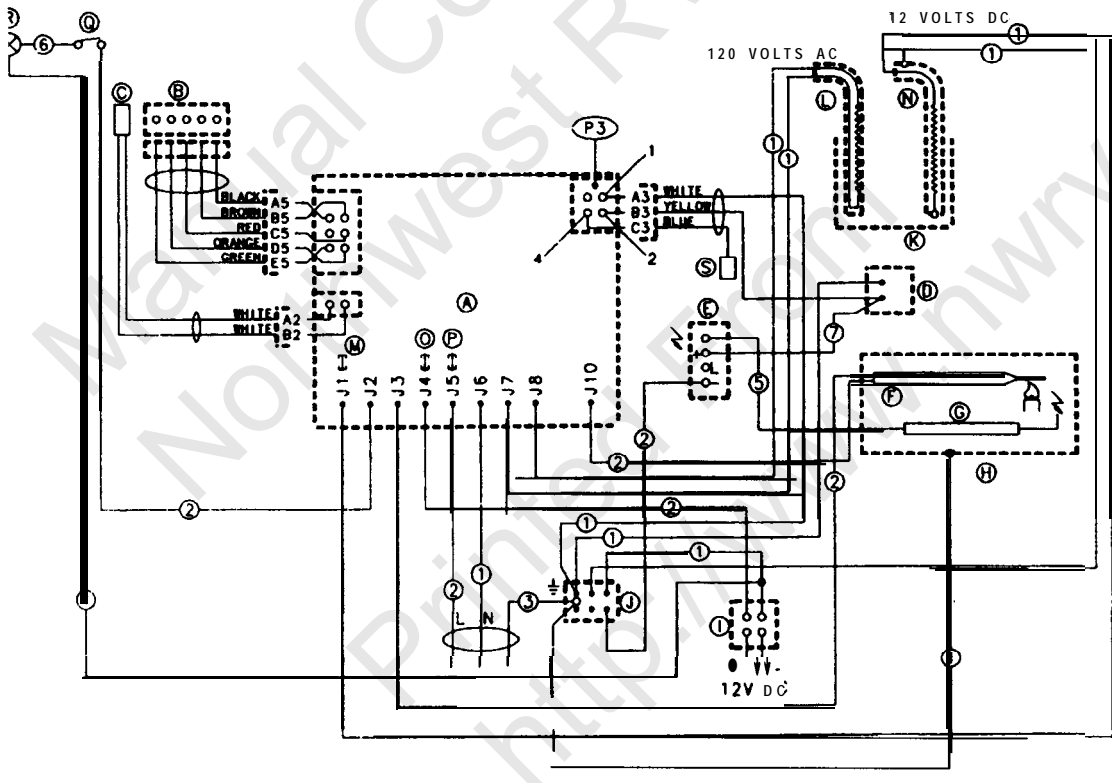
R
6
Q
C
B
P3
12 VOLTS DC
120 VOLTS AC
1
1
L
N
1
1
1
BLACK A5
BROWN B5
RED C5
ORANGE D5
GREEN E5
4
2
WHITE A3
YELLOW B3
BLUE C3
S
K
D
A
WHITE A2
WHITE B2
M
O
P
E
7
5
F
G
H
J1
J2
J3
J4
J5
J6
J7
J8
J10
2
2
2
2
2
1
1
1
1
2
L
N
3
J
I
12V DC